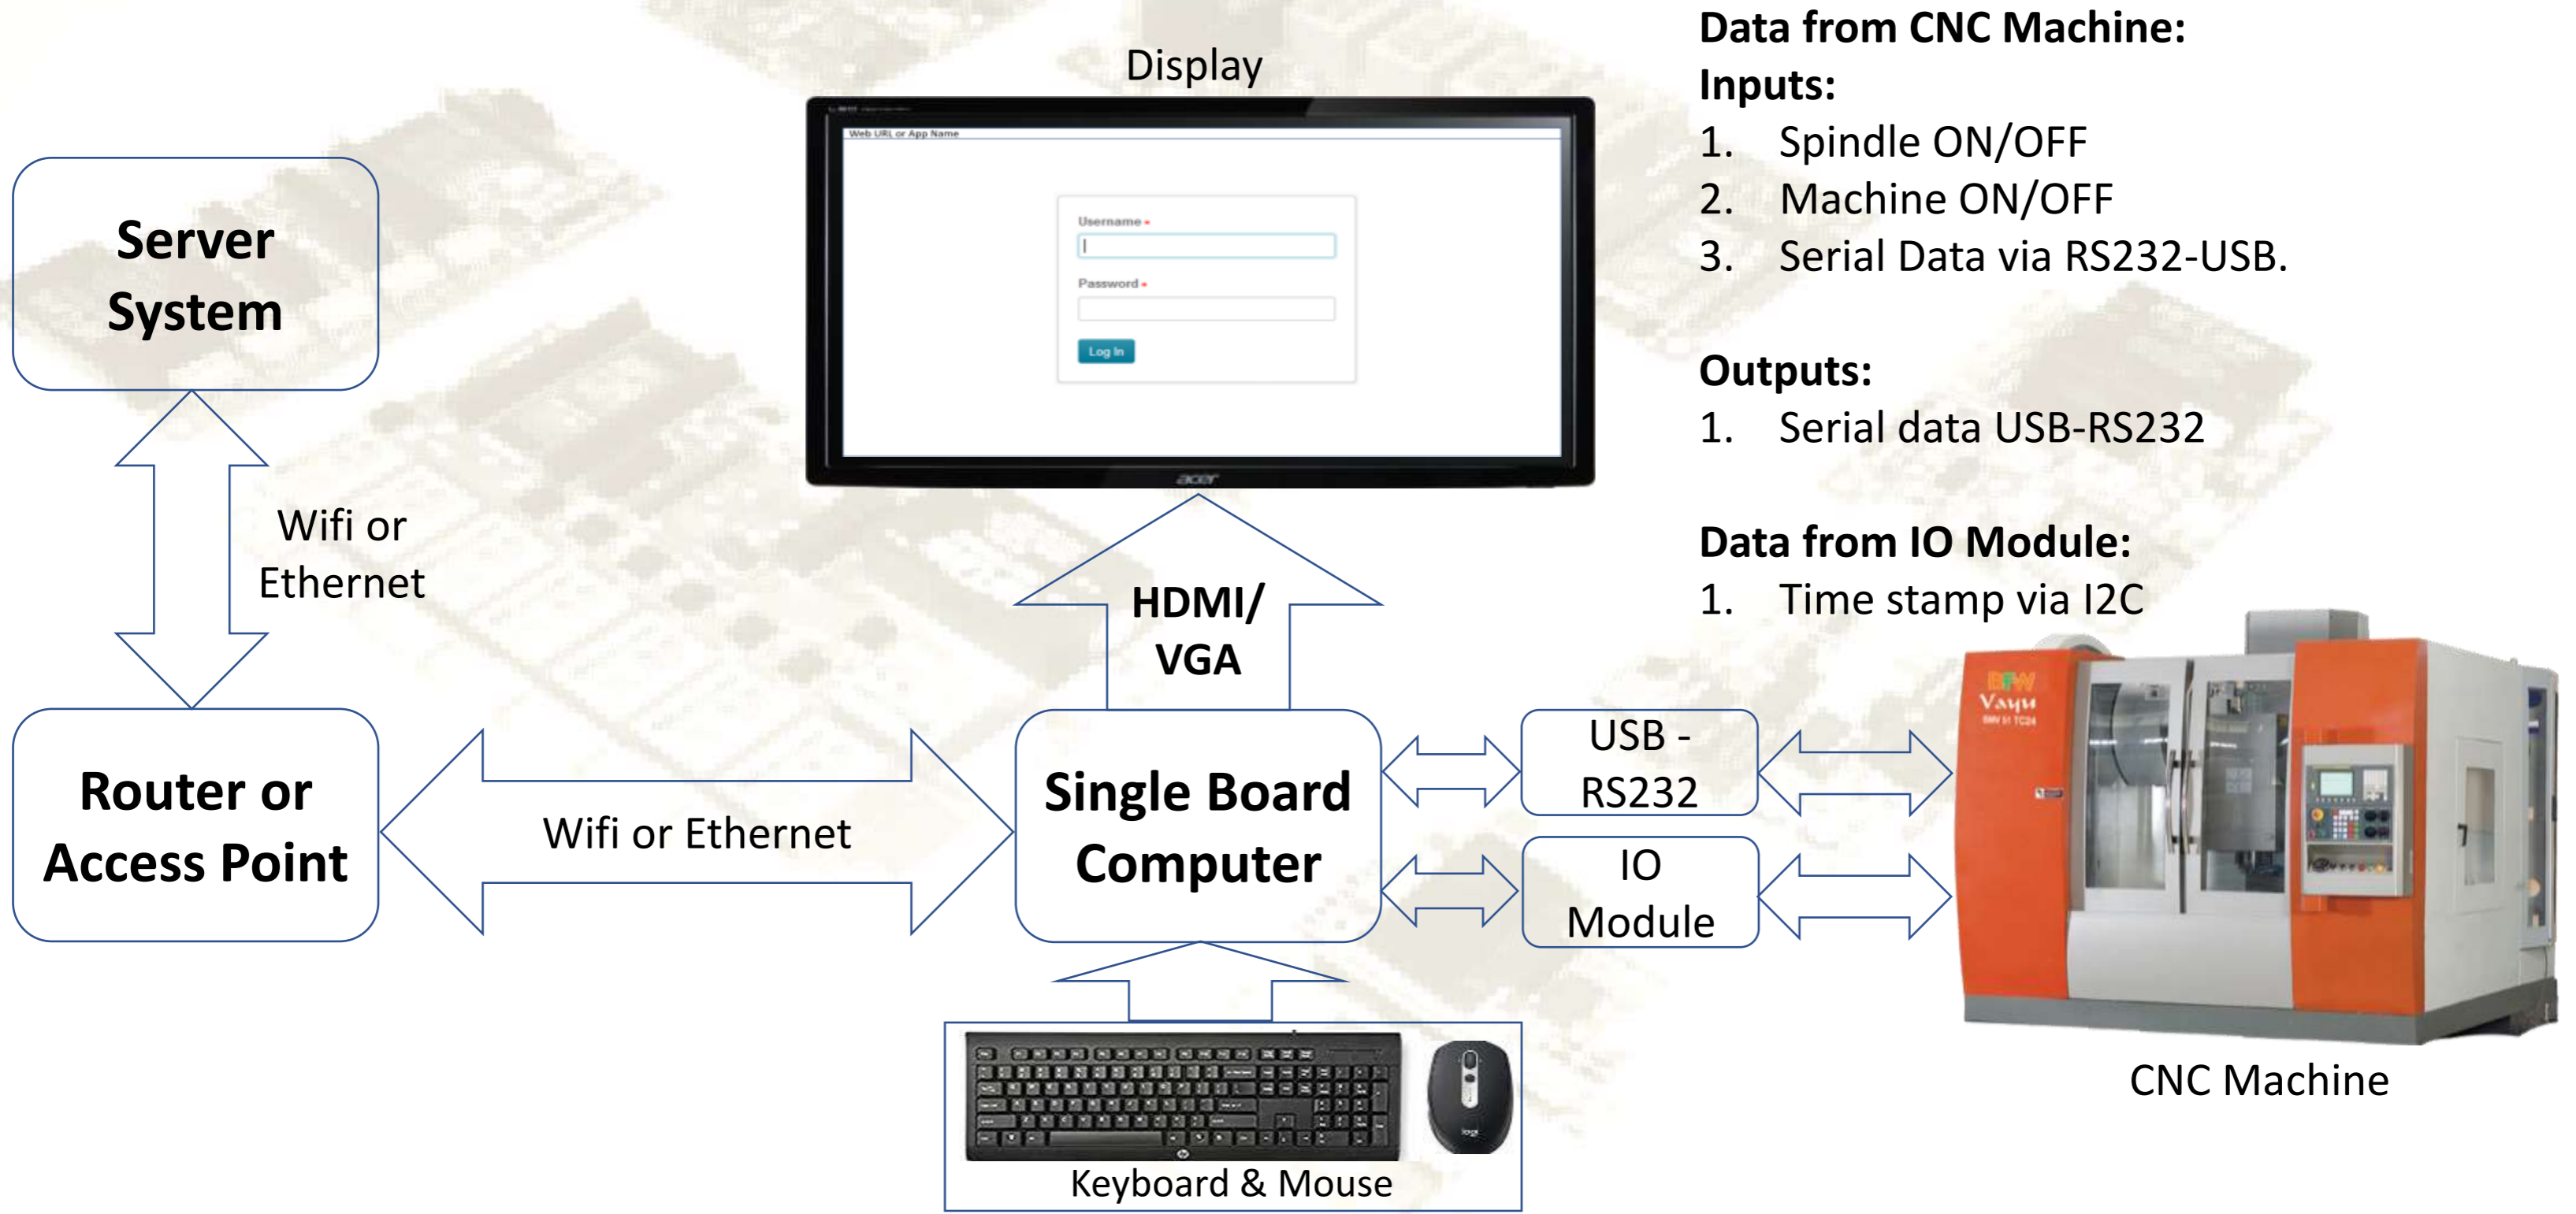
Display

Web URL or App Name

Username *

Password *

Log In

acer

Data from CNC Machine:
Inputs:
1. Spindle ON/OFF
2. Machine ON/OFF
3. Serial Data via RS232-USB.

Outputs:
1. Serial data USB-RS232

Data from IO Module:
1. Time stamp via I2C

Server System

Wifi or Ethernet

HDMI/ VGA

Router or Access Point

Wifi or Ethernet

Single Board Computer

USB - RS232

IO Module

BFW Vayu

CNC Machine

Keyboard & Mouse